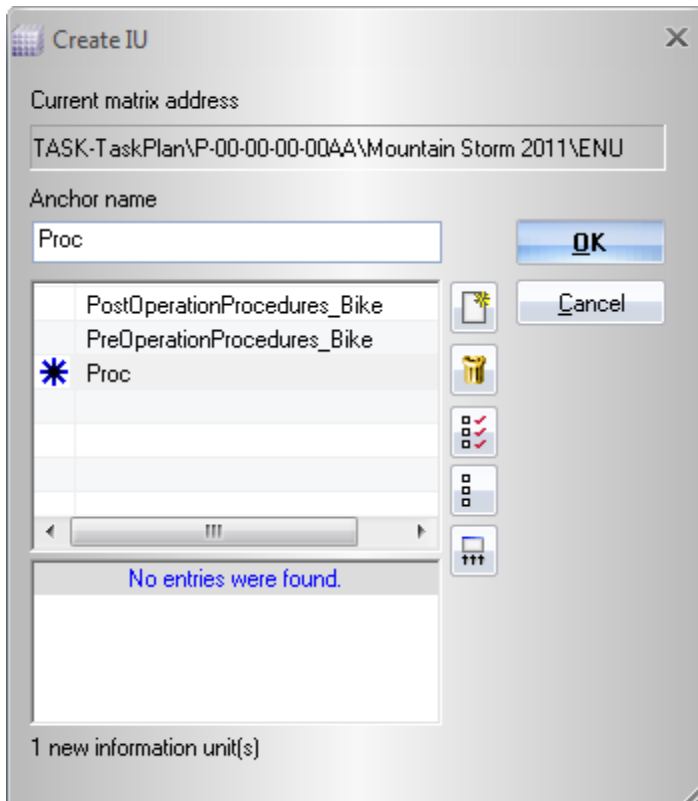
Create IU

Current matrix address

TASK-TaskPlan\P-00-00-00-00AA\Mountain Storm 2011\ENU

Anchor name

Proc

OK

Cancel

PostOperationProcedures_Bike
PreOperationProcedures_Bike
Proc

No entries were found.

1 new information unit(s)